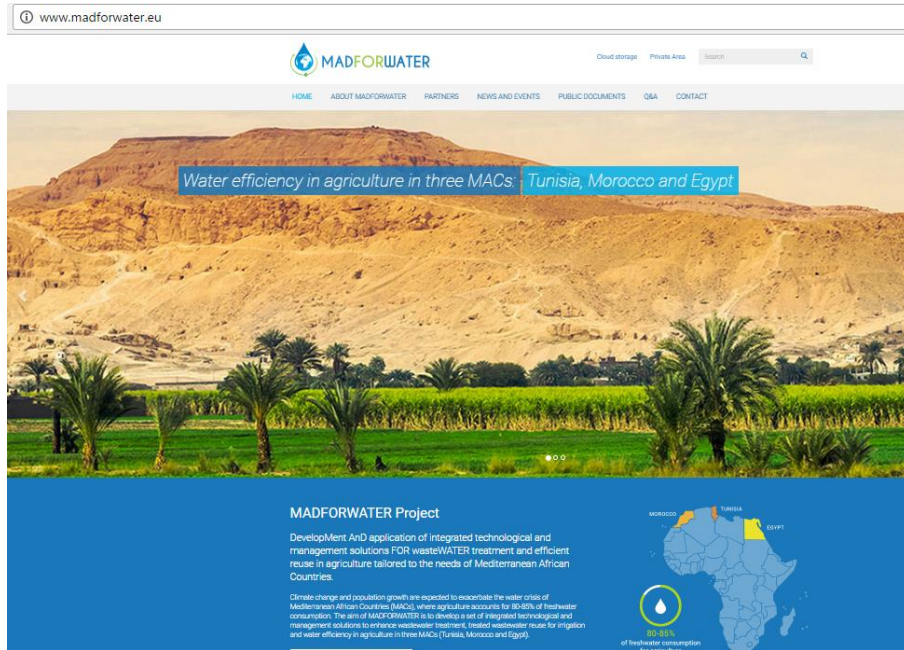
www.madforwater.eu

MADFORWATER

Cloud storage Private Area Search

HOME ABOUT MADFORWATER PARTNERS NEWS AND EVENTS PUBLIC DOCUMENTS Q&A CONTACT

Water efficiency in agriculture in three MACs: Tunisia, Morocco and Egypt

MADFORWATER Project

DevelopMent AnD application of integrated technological and management solutions FOR wasteWATER treatment and efficient reuse in agriculture tailored to the needs of Mediterranean African Countries.

Climate change and population growth are expected to exacerbate the water crisis of Mediterranean African Countries (MACs), where agriculture accounts for 80-85% of freshwater consumption. The aim of MADFORWATER is to develop a set of integrated technological and management solutions to enhance wastewater treatment, treated wastewater reuse for irrigation and water efficiency in agriculture in three MACs (Tunisia, Morocco and Egypt).

MOROCCO TUNISIA EGYPT

80-85%
of freshwater consumption
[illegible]